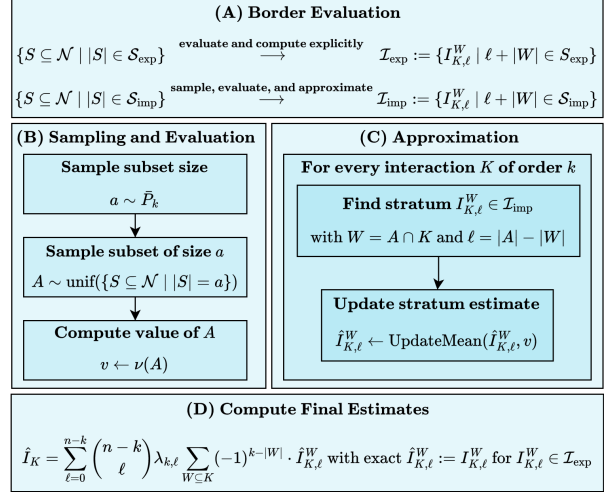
(A) Border Evaluation

$\{S \subseteq \mathcal{N} \mid |S| \in \mathcal{S}_{\exp}\} \overset{\text{evaluate and compute explicitly}}{\longrightarrow} \mathcal{I}_{\exp} := \{I^W_{K,\ell} \mid \ell + |W| \in \mathcal{S}_{\exp}\}$

$\{S \subseteq \mathcal{N} \mid |S| \in \mathcal{S}_{\text{imp}}\} \overset{\text{sample, evaluate, and approximate}}{\longrightarrow} \mathcal{I}_{\text{imp}} := \{I^W_{K,\ell} \mid \ell + |W| \in \mathcal{S}_{\text{imp}}\}$

(B) Sampling and Evaluation

Sample subset size

$a \sim \bar{P}_k$

Sample subset of size $a$

$A \sim \text{unif}(\{S \subseteq \mathcal{N} \mid |S| = a\})$

Compute value of $A$

$v \leftarrow \nu(A)$

(C) Approximation

For every interaction $K$ of order $k$

Find stratum $I^W_{K,\ell} \in \mathcal{I}_{\text{imp}}$

with $W = A \cap K$ and $\ell = |A| - |W|$

Update stratum estimate

$\hat{I}^W_{K,\ell} \leftarrow \text{UpdateMean}(\hat{I}^W_{K,\ell}, v)$

(D) Compute Final Estimates

$\hat{I}_K = \sum_{\ell=0}^{n-k} \binom{n-k}{\ell} \lambda_{k,\ell} \sum_{W \subseteq K} (-1)^{k-|W|} \cdot \hat{I}^W_{K,\ell}$ with exact $\hat{I}^W_{K,\ell} := I^W_{K,\ell}$ for $I^W_{K,\ell} \in \mathcal{I}_{\exp}$